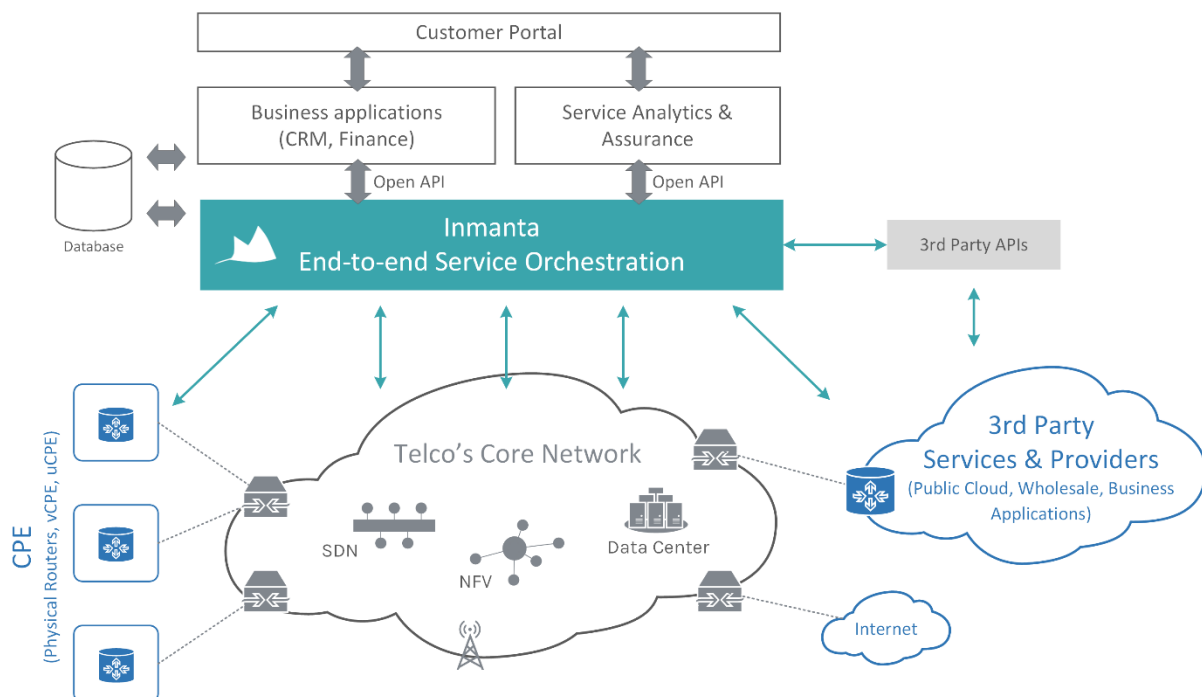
Customer Portal

Business applications (CRM, Finance)

Service Analytics & Assurance

Open API

Open API

Database

Inmanta
End-to-end Service Orchestration

3rd Party APIs

CPE
(Physical Routers, vCPE, uCPE)

Telco's Core Network

SDN

NFV

Data Center

3rd Party
Services & Providers
(Public Cloud, Wholesale, Business Applications)

Internet